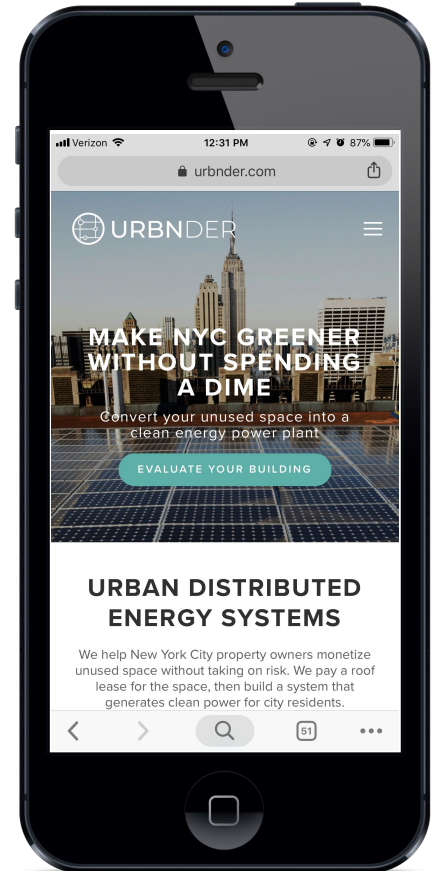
Verizon 12:31 PM 87%

urbnder.com

URBNDER

MAKE NYC GREENER WITHOUT SPENDING A DIME

Convert your unused space into a clean energy power plant

EVALUATE YOUR BUILDING

URBAN DISTRIBUTED ENERGY SYSTEMS

We help New York City property owners monetize unused space without taking on risk. We pay a roof lease for the space, then build a system that generates clean power for city residents.

51